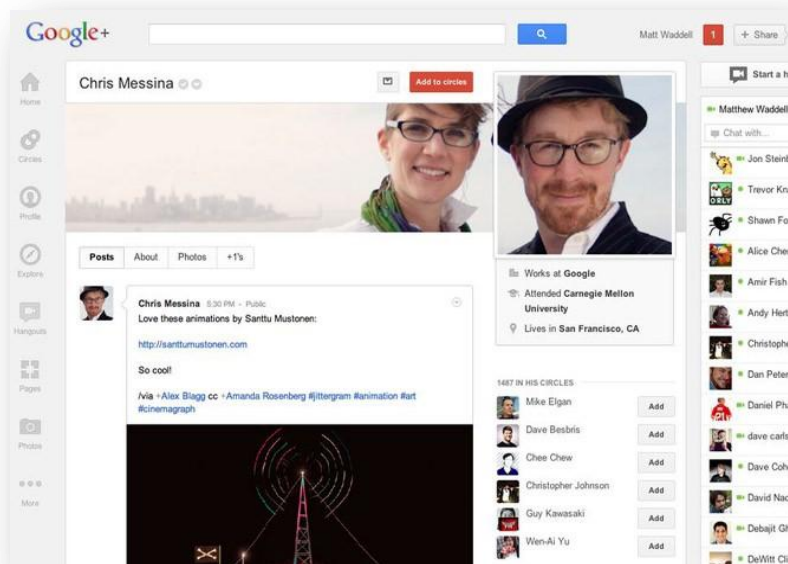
Google+

Matt Waddell 1 + Share

Home

Circles

Profile

Explore

Hangouts

Pages

Photos

More

Chris Messina

Add to circles

Posts About Photos +1's

Chris Messina 5:30 PM - Public

Love these animations by Santtu Mustonen:

http://santtumustonen.com

So cool!

/via +Alex Blagg cc +Amanda Rosenberg #jittergram #animation #art #cinemagraph

Works at Google

Attended Carnegie Mellon University

Lives in San Francisco, CA

1467 IN HIS CIRCLES

Mike Elgan Add

Dave Besbris Add

Chee Chew Add

Christopher Johnson Add

Guy Kawasaki Add

Wen-Ai Yu Add

Start a h

Matthew Waddell

Chat with...

Jon Stein

Trevor Kn

Shawn Fo

Alice Che

Amir Fish

Andy Hert

Christophe

Dan Peter

Daniel Ph

dave carls

Dave Coh

David Na

Debajit G

DeWitt Cl